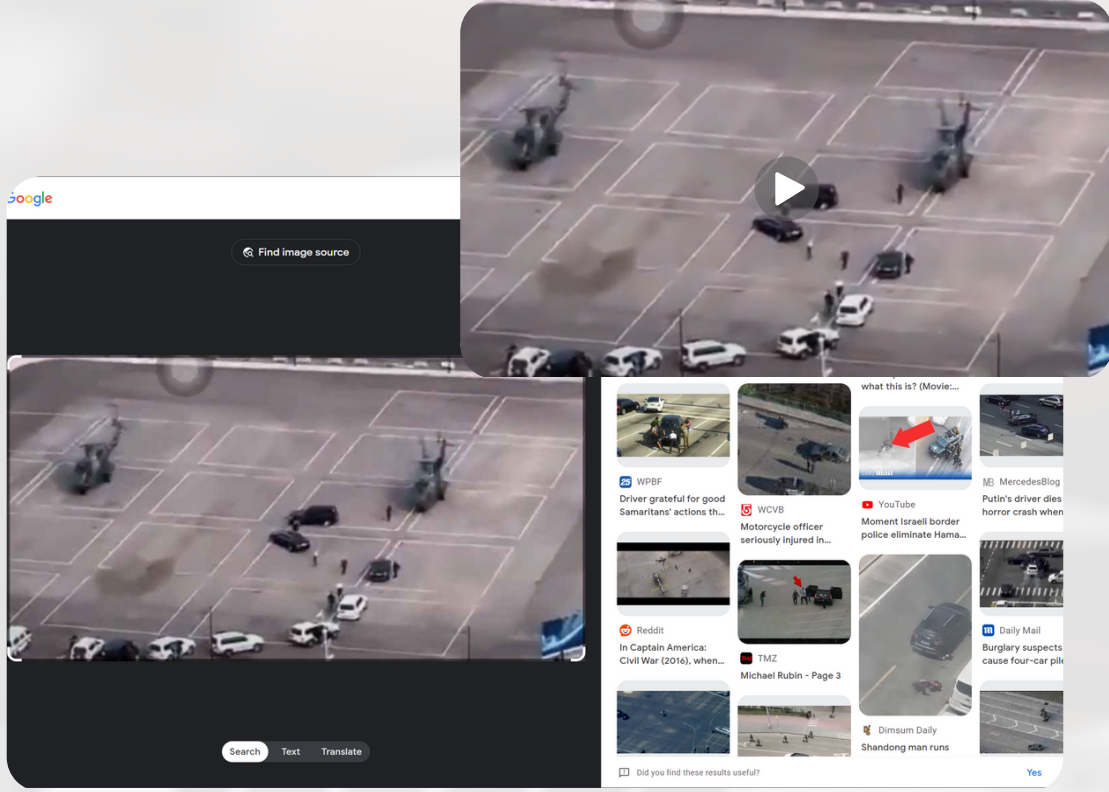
Google

Find image source

Search Text Translate

what this is? (Movie:...

WPBF
Driver grateful for good Samaritans' actions th...

WCVB
Motorcycle officer seriously injured in...

YouTube
Moment Israeli border police eliminate Hama...

MercedesBlog
Putin's driver dies horror crash when

Reddit
In Captain America: Civil War (2016), when...

TMZ
Michael Rubin - Page 3

Daily Mail
Burglary suspects cause four-car pile

Dimsum Daily
Shandong man runs

Did you find these results useful?

Yes